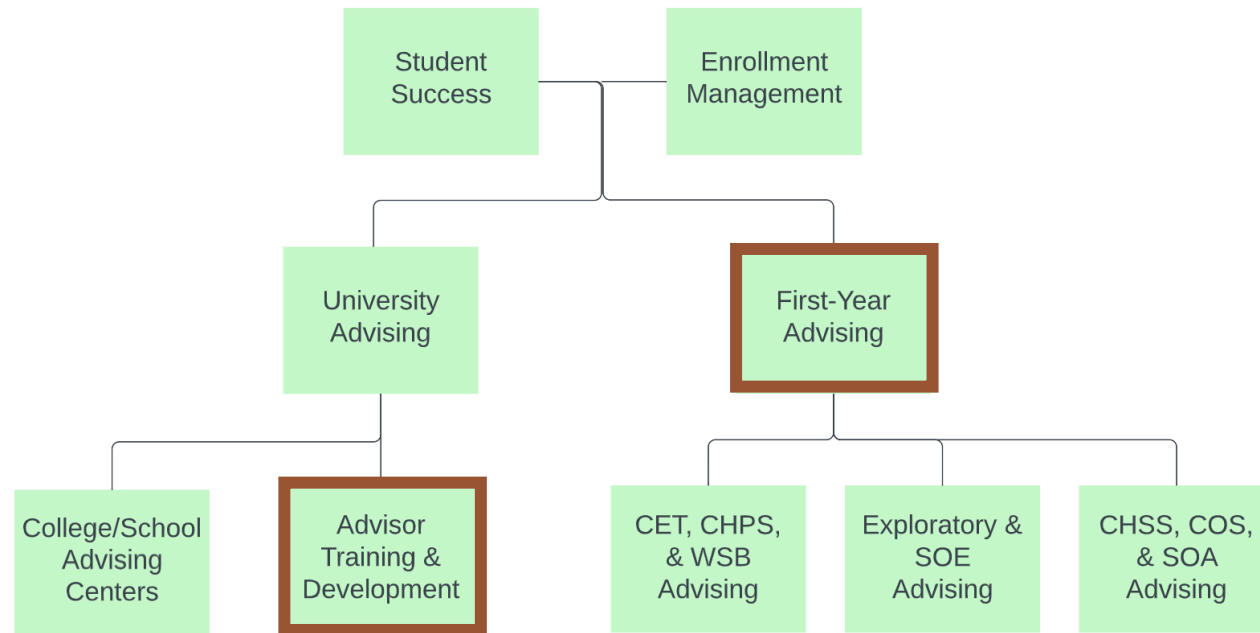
Student Success

Enrollment Management

University Advising

First-Year Advising

College/School Advising Centers

Advisor Training & Development

CET, CHPS, & WSB Advising

Exploratory & SOE Advising

CHSS, COS, & SOA Advising